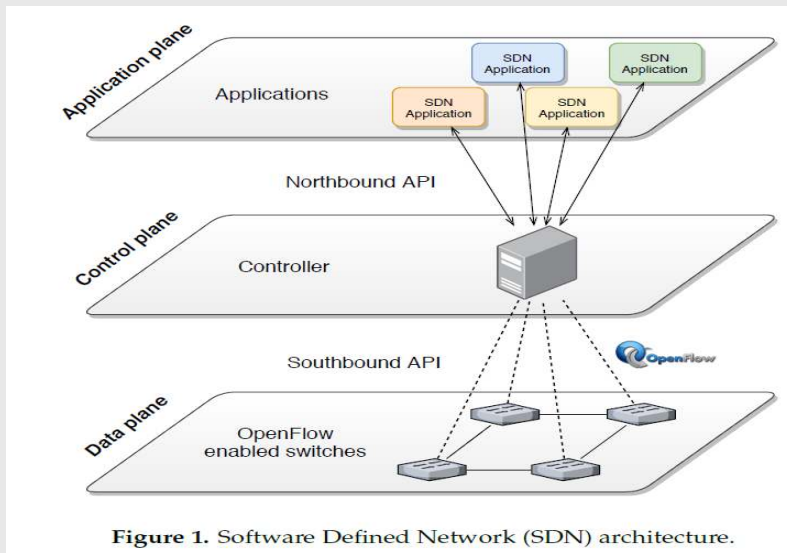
Application plane

Applications

SDN Application

SDN Application

SDN Application

SDN Application

Northbound API

Control plane

Controller

Southbound API

OpenFlow

Data plane

OpenFlow enabled switches

Figure 1. Software Defined Network (SDN) architecture.